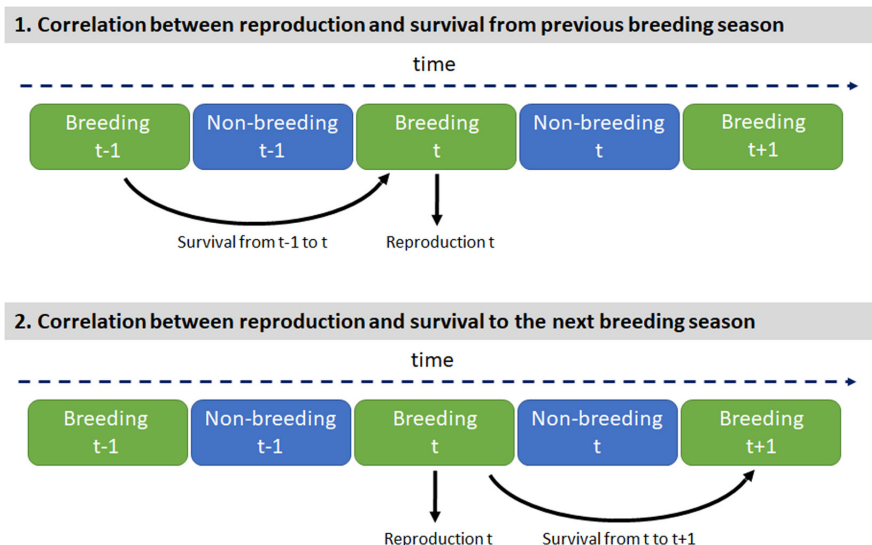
1. Correlation between reproduction and survival from previous breeding season

time

Breeding t-1

Non-breeding t-1

Breeding t

Non-breeding t

Breeding t+1

Survival from t-1 to t

Reproduction t

2. Correlation between reproduction and survival to the next breeding season

time

Breeding t-1

Non-breeding t-1

Breeding t

Non-breeding t

Breeding t+1

Reproduction t

Survival from t to t+1